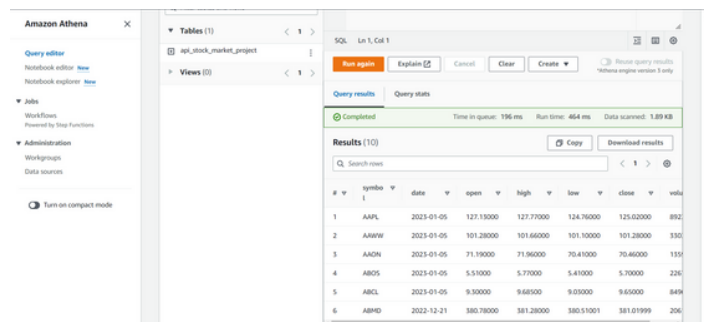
Amazon Athena

Query editor
Notebook editor New
Notebook explorer New

Jobs
Workflows
Powered by Step Functions

Administration
Workgroups
Data sources

Turn on compact mode

Tables (1) < 1 >
api_stock_market_project

Views (0) < 1 >

SQL Ln 1, Col 1

Run again
Explain
Cancel
Clear
Create
Reuse query results
*Athena engine version 3 only

Query results
Query stats

Completed
Time in queue: 196 ms
Run time: 464 ms
Data scanned: 1.89 KB

Results (10)
Copy
Download results

Search rows
< 1 >

| # | symbol | date | open | high | low | close | volu |
|---|---|---|---|---|---|---|---|
| 1 | AAPL | 2023-01-05 | 127.13000 | 127.77000 | 124.76000 | 125.02000 | 892 |
| 2 | AAWW | 2023-01-05 | 101.28000 | 101.66000 | 101.10000 | 101.28000 | 330 |
| 3 | AAON | 2023-01-05 | 71.19000 | 71.96000 | 70.41000 | 70.46000 | 155 |
| 4 | ABOS | 2023-01-05 | 5.51000 | 5.77000 | 5.41000 | 5.70000 | 226 |
| 5 | ABCL | 2023-01-05 | 9.30000 | 9.68500 | 9.03000 | 9.65000 | 849 |
| 6 | ABMD | 2022-12-21 | 380.78000 | 381.28000 | 380.51001 | 381.01999 | 206 |